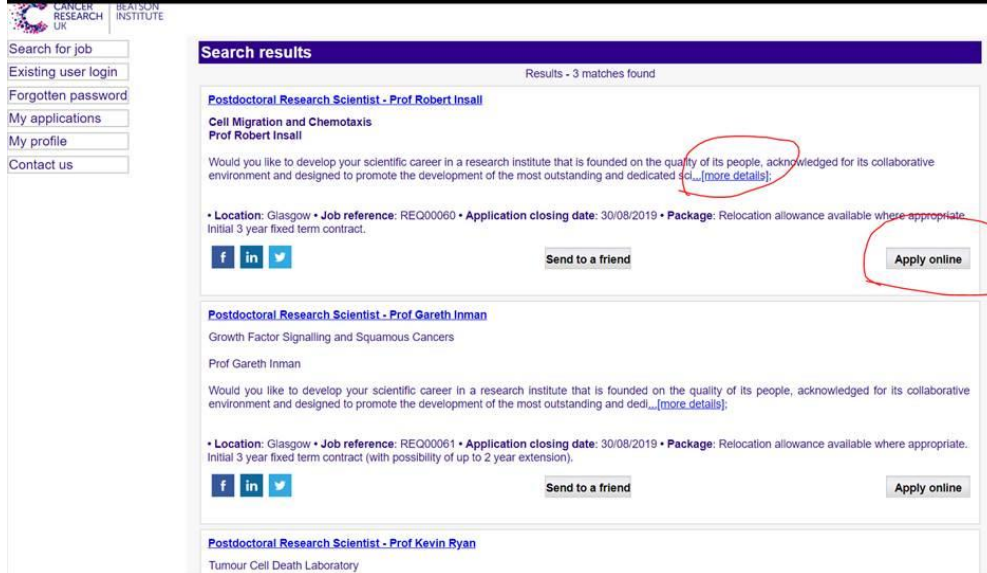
CANCER RESEARCH UK | BEATSON INSTITUTE

Search for job
Existing user login
Forgotten password
My applications
My profile
Contact us

Search results

Results - 3 matches found

Postdoctoral Research Scientist - Prof Robert Insall

Cell Migration and Chemotaxis
Prof Robert Insall

Would you like to develop your scientific career in a research institute that is founded on the quality of its people, acknowledged for its collaborative environment and designed to promote the development of the most outstanding and dedicated sci...[more details];

• Location: Glasgow • Job reference: REQ00060 • Application closing date: 30/08/2019 • Package: Relocation allowance available where appropriate. Initial 3 year fixed term contract.

f in

Send to a friend

Apply online

Postdoctoral Research Scientist - Prof Gareth Inman

Growth Factor Signalling and Squamous Cancers

Prof Gareth Inman

Would you like to develop your scientific career in a research institute that is founded on the quality of its people, acknowledged for its collaborative environment and designed to promote the development of the most outstanding and dedi...[more details];

• Location: Glasgow • Job reference: REQ00061 • Application closing date: 30/08/2019 • Package: Relocation allowance available where appropriate. Initial 3 year fixed term contract (with possibility of up to 2 year extension).

f in

Send to a friend

Apply online

Postdoctoral Research Scientist - Prof Kevin Ryan

Tumour Cell Death Laboratory